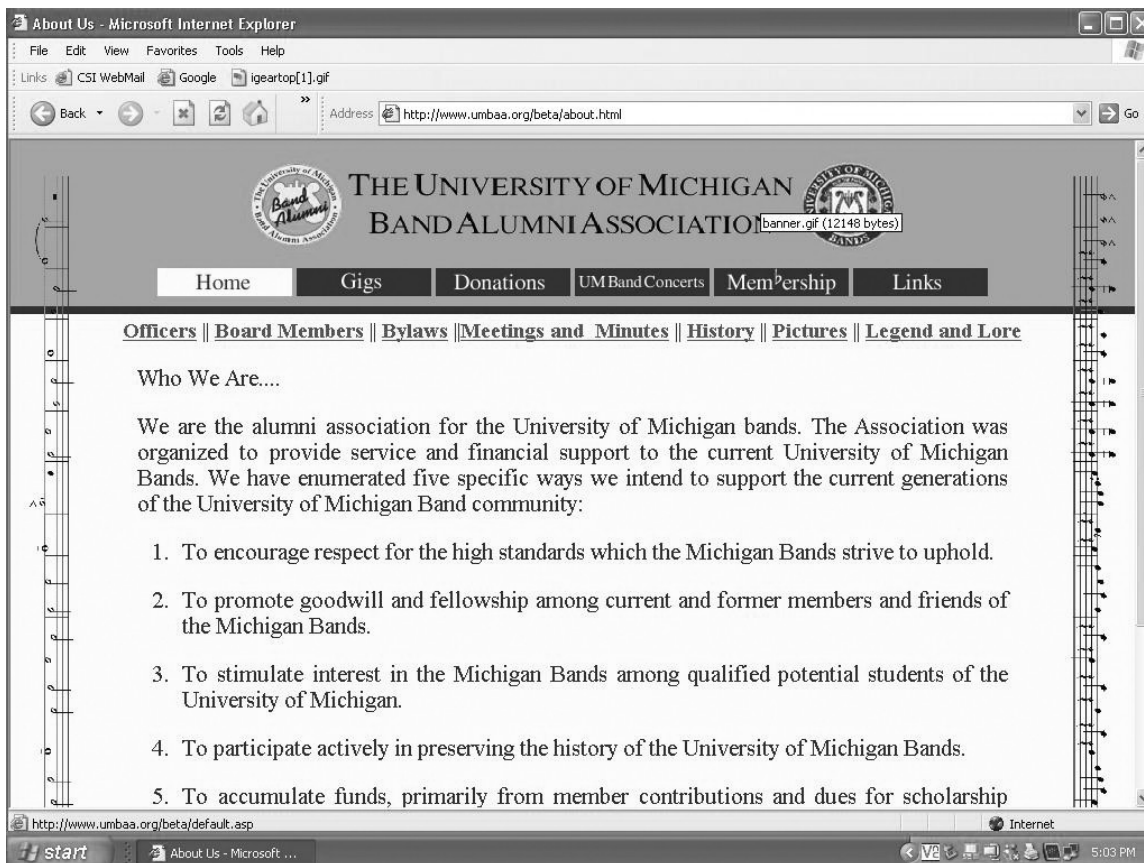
About Us - Microsoft Internet Explorer

File Edit View Favorites Tools Help

Links CSI WebMail Google igeartop[1].gif

Back » Address http://www.umbaa.org/beta/about.html Go

The University of Michigan Band Alumni Band Alumni Association

THE UNIVERSITY OF MICHIGAN
BAND ALUMNI ASSOCIATIO banner.gif (12148 bytes)

Home Gigs Donations UM Band Concerts Membership Links

Officers || Board Members || Bylaws ||Meetings and Minutes || History || Pictures || Legend and Lore

Who We Are....

We are the alumni association for the University of Michigan bands. The Association was organized to provide service and financial support to the current University of Michigan Bands. We have enumerated five specific ways we intend to support the current generations of the University of Michigan Band community:

1. To encourage respect for the high standards which the Michigan Bands strive to uphold.

2. To promote goodwill and fellowship among current and former members and friends of the Michigan Bands.

3. To stimulate interest in the Michigan Bands among qualified potential students of the University of Michigan.

4. To participate actively in preserving the history of the University of Michigan Bands.

5. To accumulate funds, primarily from member contributions and dues for scholarship

http://www.umbaa.org/beta/default.asp Internet

start About Us - Microsoft ... 5:03 PM